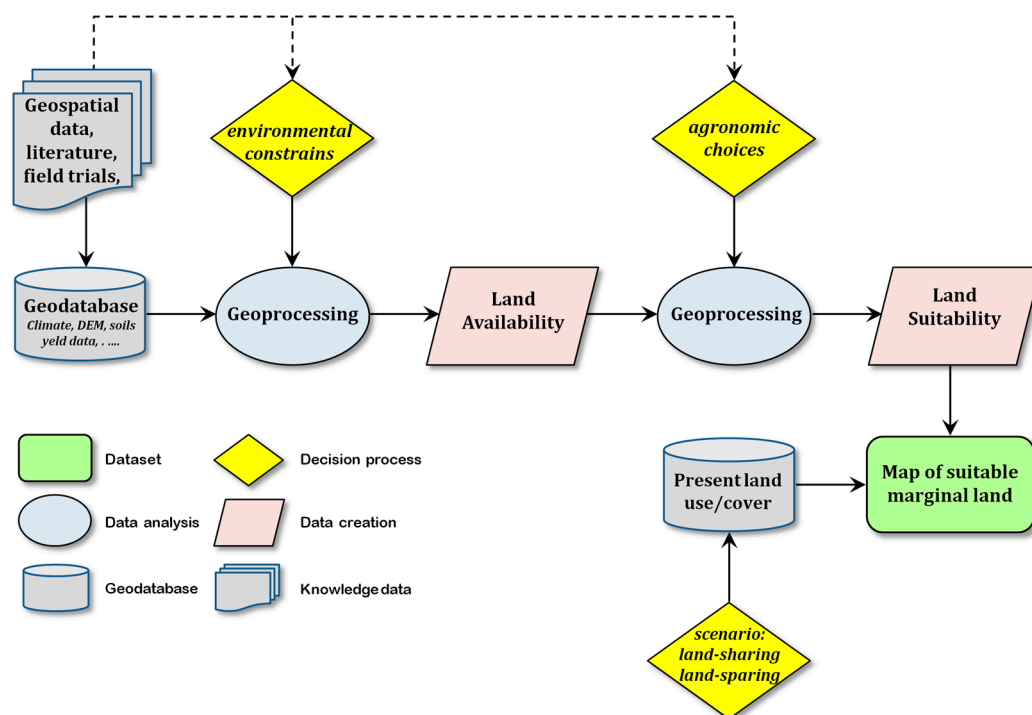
Geospatial data, literature, field trials,

environmental constrains

agronomic choices

Geodatabase
Climate, DEM, soils yeld data, . ....

Geoprocessing

Land Availability

Geoprocessing

Land Suitability

Dataset

Decision process

Data analysis

Data creation

Geodatabase

Knowledge data

Present land use/cover

Map of suitable marginal land

scenario: land-sharing land-sparing